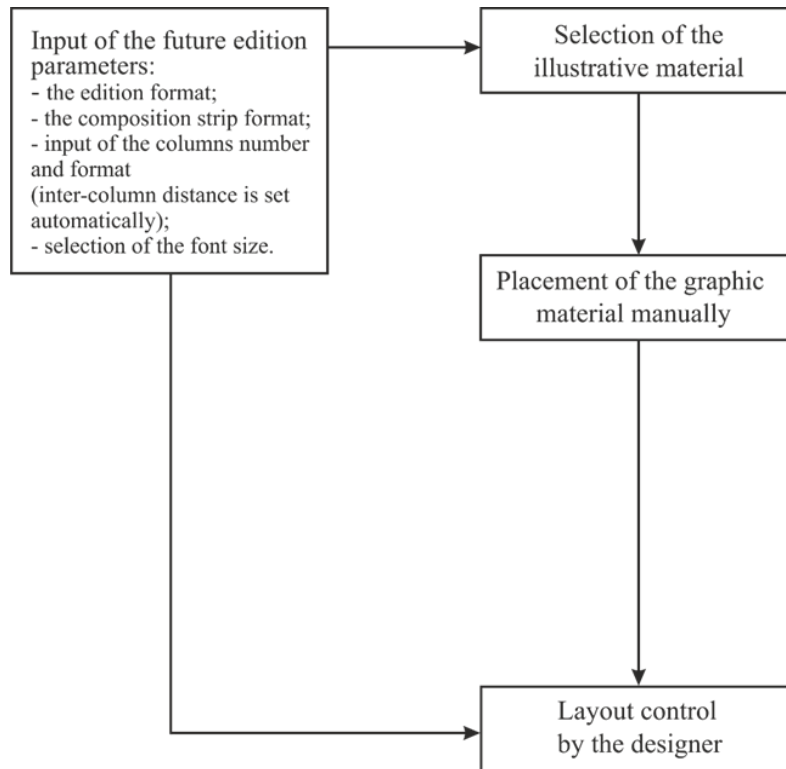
Input of the future edition parameters:
- the edition format;
- the composition strip format;
- input of the columns number and format
(inter-column distance is set automatically);
- selection of the font size.

Selection of the illustrative material

Placement of the graphic material manually

Layout control by the designer